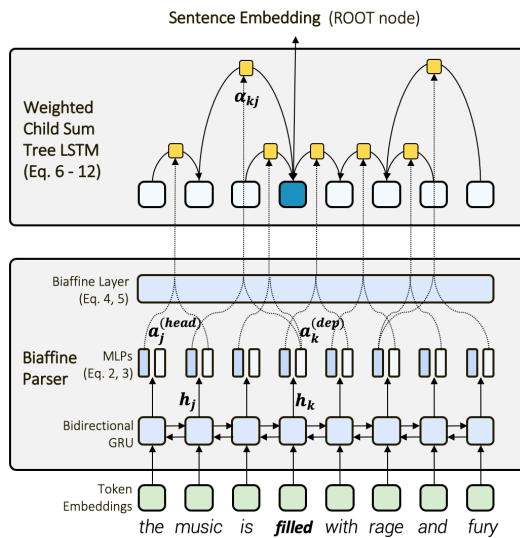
Sentence Embedding (ROOT node)

Weighted Child Sum Tree LSTM (Eq. 6 - 12)

$\alpha_{kj}$

Biaffine Layer (Eq. 4, 5)

$a_j^{(head)}$

$a_k^{(dep)}$

Biaffine Parser

MLPs (Eq. 2, 3)

$h_j$

$h_k$

Bidirectional GRU

Token Embeddings

the music is filled with rage and fury